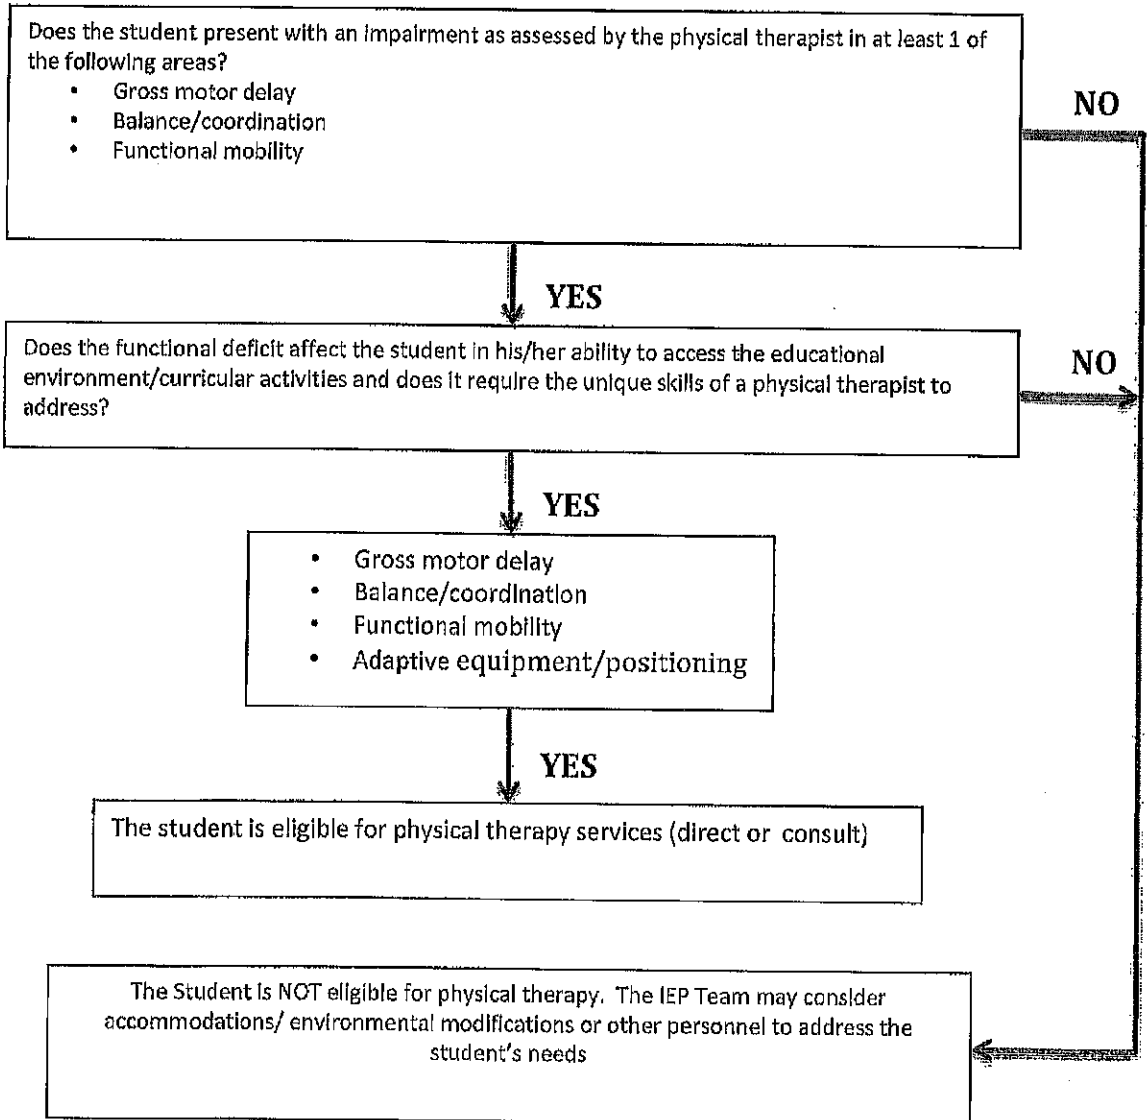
Does the student present with an impairment as assessed by the physical therapist in at least 1 of the following areas?

- Gross motor delay
- Balance/coordination
- Functional mobility

NO

YES

Does the functional deficit affect the student in his/her ability to access the educational environment/curricular activities and does it require the unique skills of a physical therapist to address?

NO

YES

- Gross motor delay
- Balance/coordination
- Functional mobility
- Adaptive equipment/positioning

YES

The student is eligible for physical therapy services (direct or consult)

The Student is NOT eligible for physical therapy. The IEP Team may consider accommodations/ environmental modifications or other personnel to address the student's needs